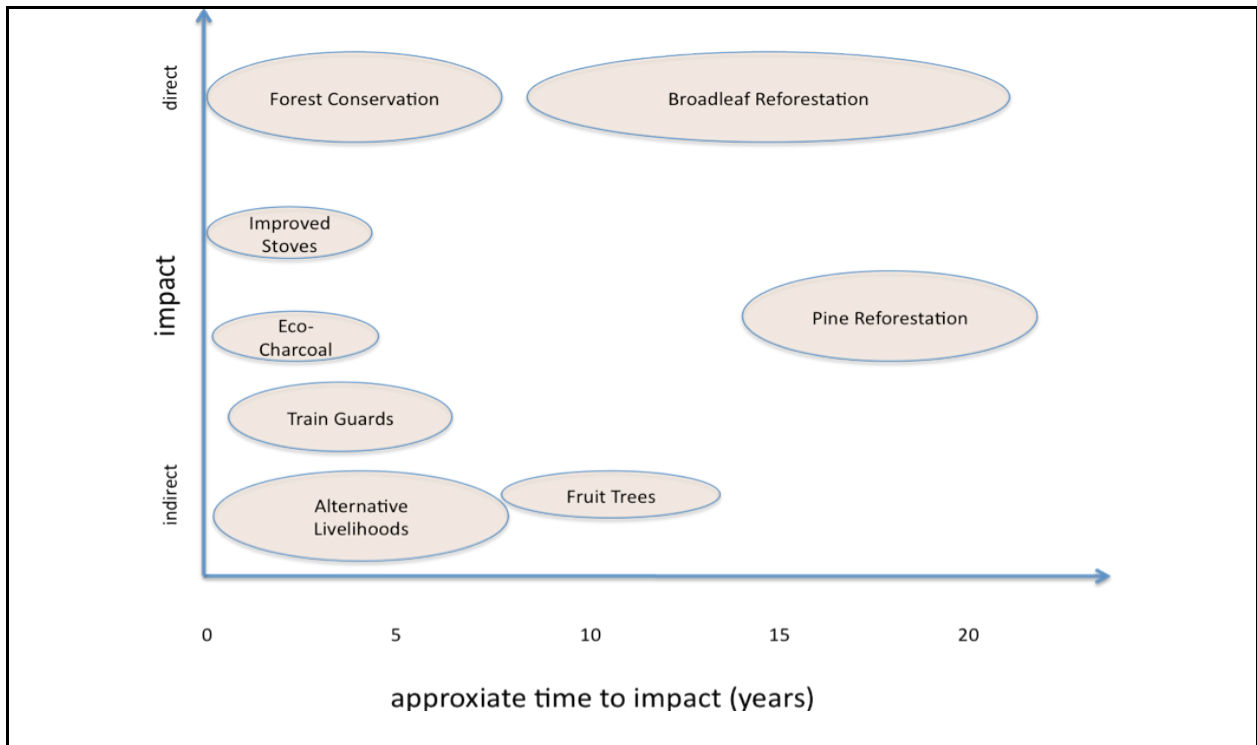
direct

impact

indirect

Forest Conservation

Broadleaf Reforestation

Improved Stoves

Eco-Charcoal

Pine Reforestation

Train Guards

Alternative Livelihoods

Fruit Trees

0 5 10 15 20

approxiate time to impact (years)